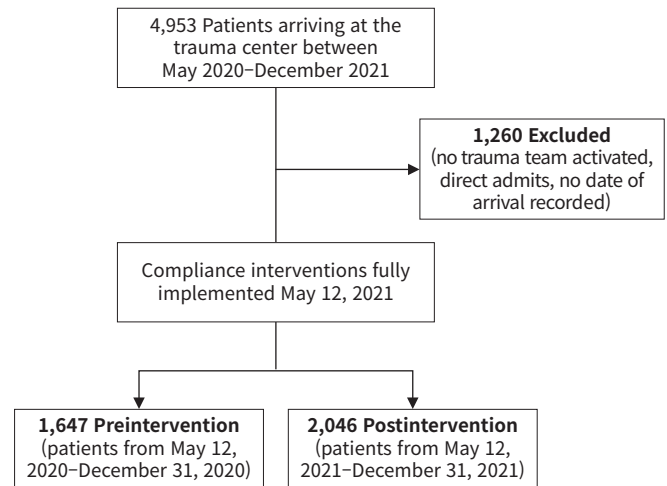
4,953 Patients arriving at the trauma center between May 2020−December 2021

1,260 Excluded
(no trauma team activated, direct admits, no date of arrival recorded)

Compliance interventions fully implemented May 12, 2021

1,647 Preintervention
(patients from May 12, 2020−December 31, 2020)

2,046 Postintervention
(patients from May 12, 2021−December 31, 2021)